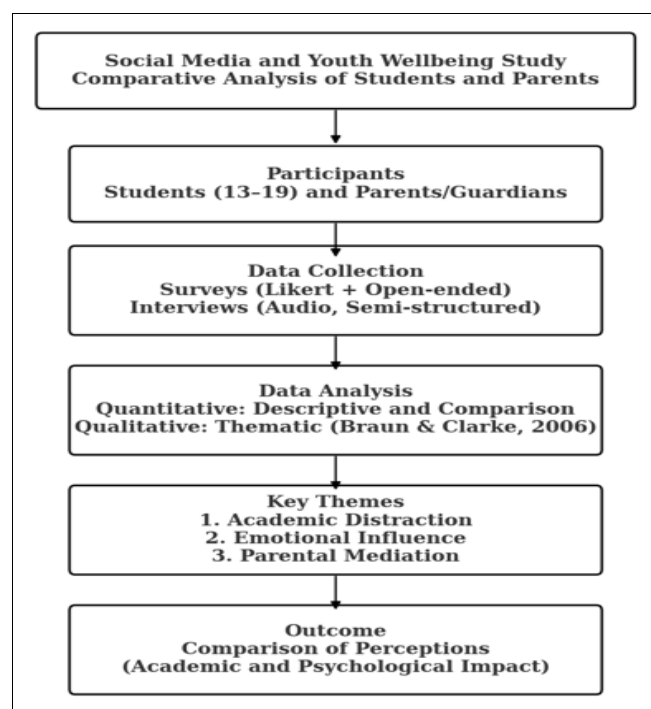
Social Media and Youth Wellbeing Study
Comparative Analysis of Students and Parents

Participants
Students (13–19) and Parents/Guardians

Data Collection
Surveys (Likert + Open-ended)
Interviews (Audio, Semi-structured)

Data Analysis
Quantitative: Descriptive and Comparison
Qualitative: Thematic (Braun & Clarke, 2006)

Key Themes
1. Academic Distraction
2. Emotional Influence
3. Parental Mediation

Outcome
Comparison of Perceptions
(Academic and Psychological Impact)